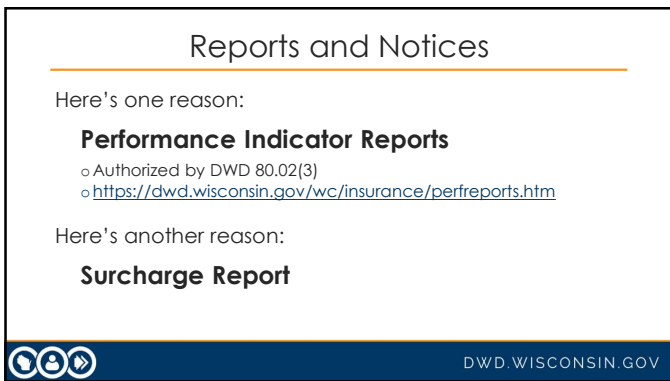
Reports and Notices

Here’s one reason:

**Performance Indicator Reports**

- Authorized by DWD 80.02(3)
- https://dwd.wisconsin.gov/wc/insurance/perfreports.htm

Here’s another reason:

**Surcharge Report**

DWD.WISCONSIN.GOV